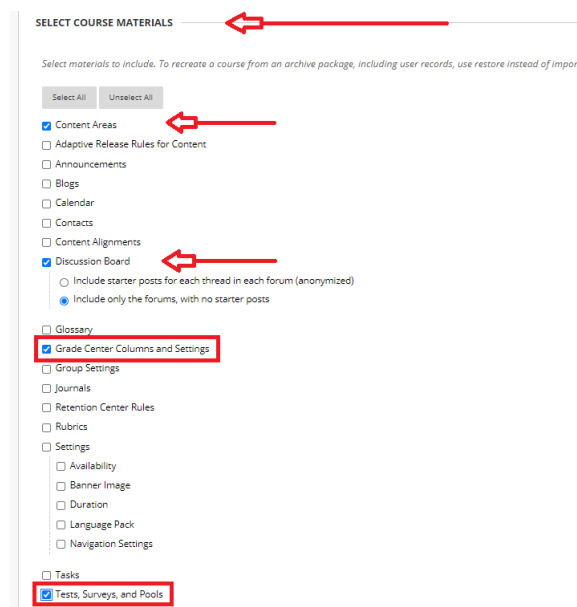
SELECT COURSE MATERIALS

Select materials to include. To recreate a course from an archive package, including user records, use restore instead of impor

Select All Unselect All

Content Areas
Adaptive Release Rules for Content
Announcements
Blogs
Calendar
Contacts
Content Alignments
Discussion Board
Include starter posts for each thread in each forum (anonymized)
Include only the forums, with no starter posts
Glossary
Grade Center Columns and Settings
Group Settings
Journals
Retention Center Rules
Rubrics
Settings
Availability
Banner Image
Duration
Language Pack
Navigation Settings
Tasks
Tests, Surveys, and Pools